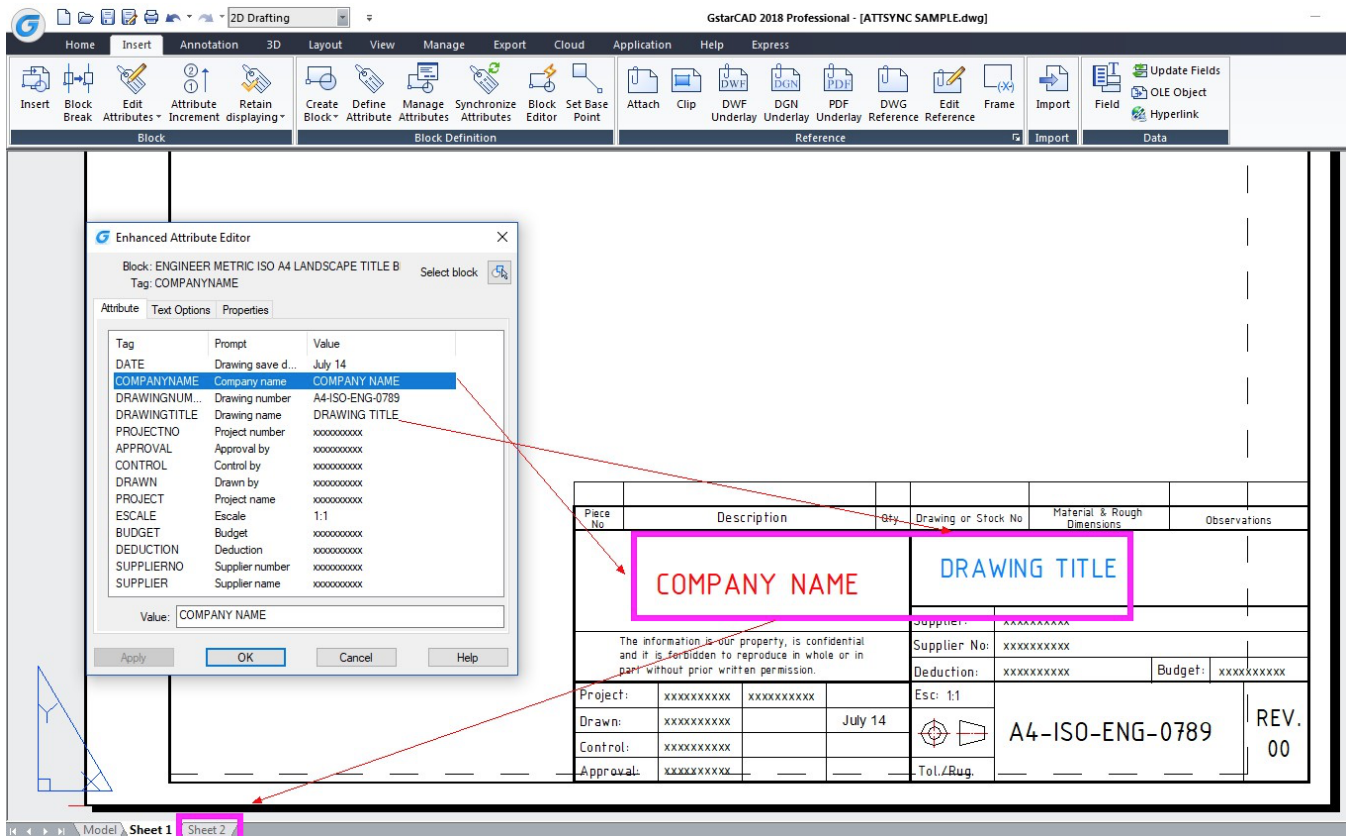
2D Drafting
GstarCAD 2018 Professional - [ATTSYNC SAMPLE.dwg]

Home Insert Annotation 3D Layout View Manage Export Cloud Application Help Express

Insert
Block Break
Edit Attributes
Attribute Increment
Retain displaying
Block
Create Block
Define Attribute
Manage Attributes
Synchronize Attributes
Block Editor
Set Base Point
Block Definition
Attach
Clip
DWF Underlay
DGN Underlay
PDF Underlay
DWG Reference
Edit Reference
Frame
Reference
Import
Import
Field
Update Fields
OLE Object
Hyperlink
Data

Enhanced Attribute Editor
Block: ENGINEER METRIC ISO A4 LANDSCAPE TITLE B
Tag: COMPANYNAME
Select block
Attribute Text Options Properties

| Tag | Prompt | Value |
|---|---|---|
| DATE | Drawing save d... | July 14 |
| COMPANYNAME | Company name | COMPANY NAME |
| DRAWINGNUM... | Drawing number | A4-ISO-ENG-0789 |
| DRAWINGTITLE | Drawing name | DRAWING TITLE |
| PROJECTNO | Project number | xxxxxxxxxx |
| APPROVAL | Approval by | xxxxxxxxxx |
| CONTROL | Control by | xxxxxxxxxx |
| DRAWN | Drawn by | xxxxxxxxxx |
| PROJECT | Project name | xxxxxxxxxx |
| ESCALE | Escale | 1:1 |
| BUDGET | Budget | xxxxxxxxxx |
| DEDUCTION | Deduction | xxxxxxxxxx |
| SUPPLIERNO | Supplier number | xxxxxxxxxx |
| SUPPLIER | Supplier name | xxxxxxxxxx |

Value: COMPANY NAME
Apply OK Cancel Help

Piece No
Description
Qty
Drawing or Stock No
Material & Rough Dimensions
Observations
COMPANY NAME
DRAWING TITLE
Supplier: xxxxxxxxxx
Supplier No: xxxxxxxxxx
Deduction: xxxxxxxxxx
Budget: xxxxxxxxxx
The information is our property, is confidential and it is forbidden to reproduce in whole or in part without prior written permission.
Project: xxxxxxxxxx xxxxxxxxxx
Esc: 1:1
Drawn: xxxxxxxxxx July 14
A4-ISO-ENG-0789
REV. 00
Control: xxxxxxxxxx
Approval: xxxxxxxxxx
Tol./Rug.

Model Sheet 1 Sheet 2